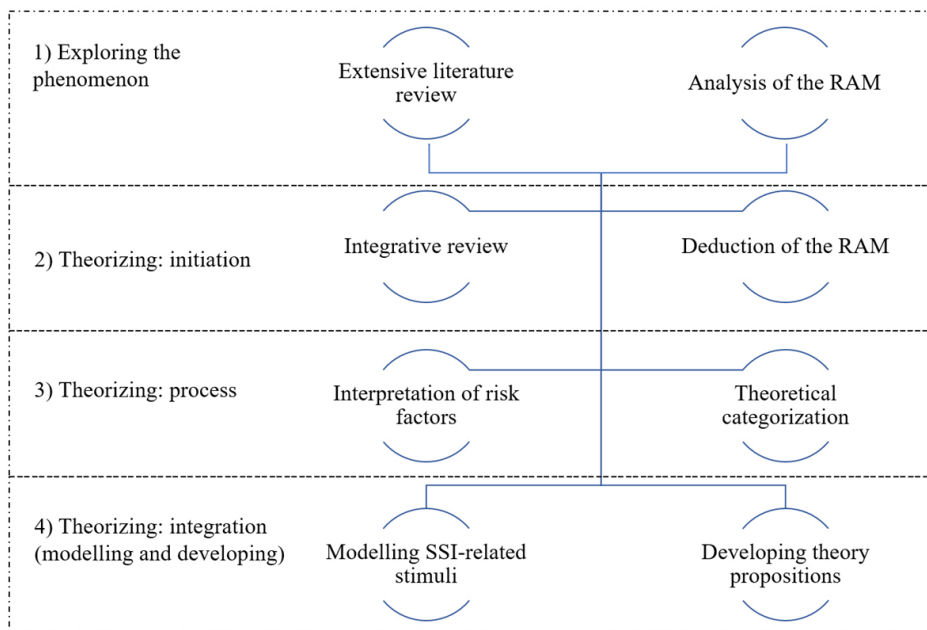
1) Exploring the phenomenon

Extensive literature review

Analysis of the RAM

2) Theorizing: initiation

Integrative review

Deduction of the RAM

3) Theorizing: process

Interpretation of risk factors

Theoretical categorization

4) Theorizing: integration (modelling and developing)

Modelling SSI-related stimuli

Developing theory propositions